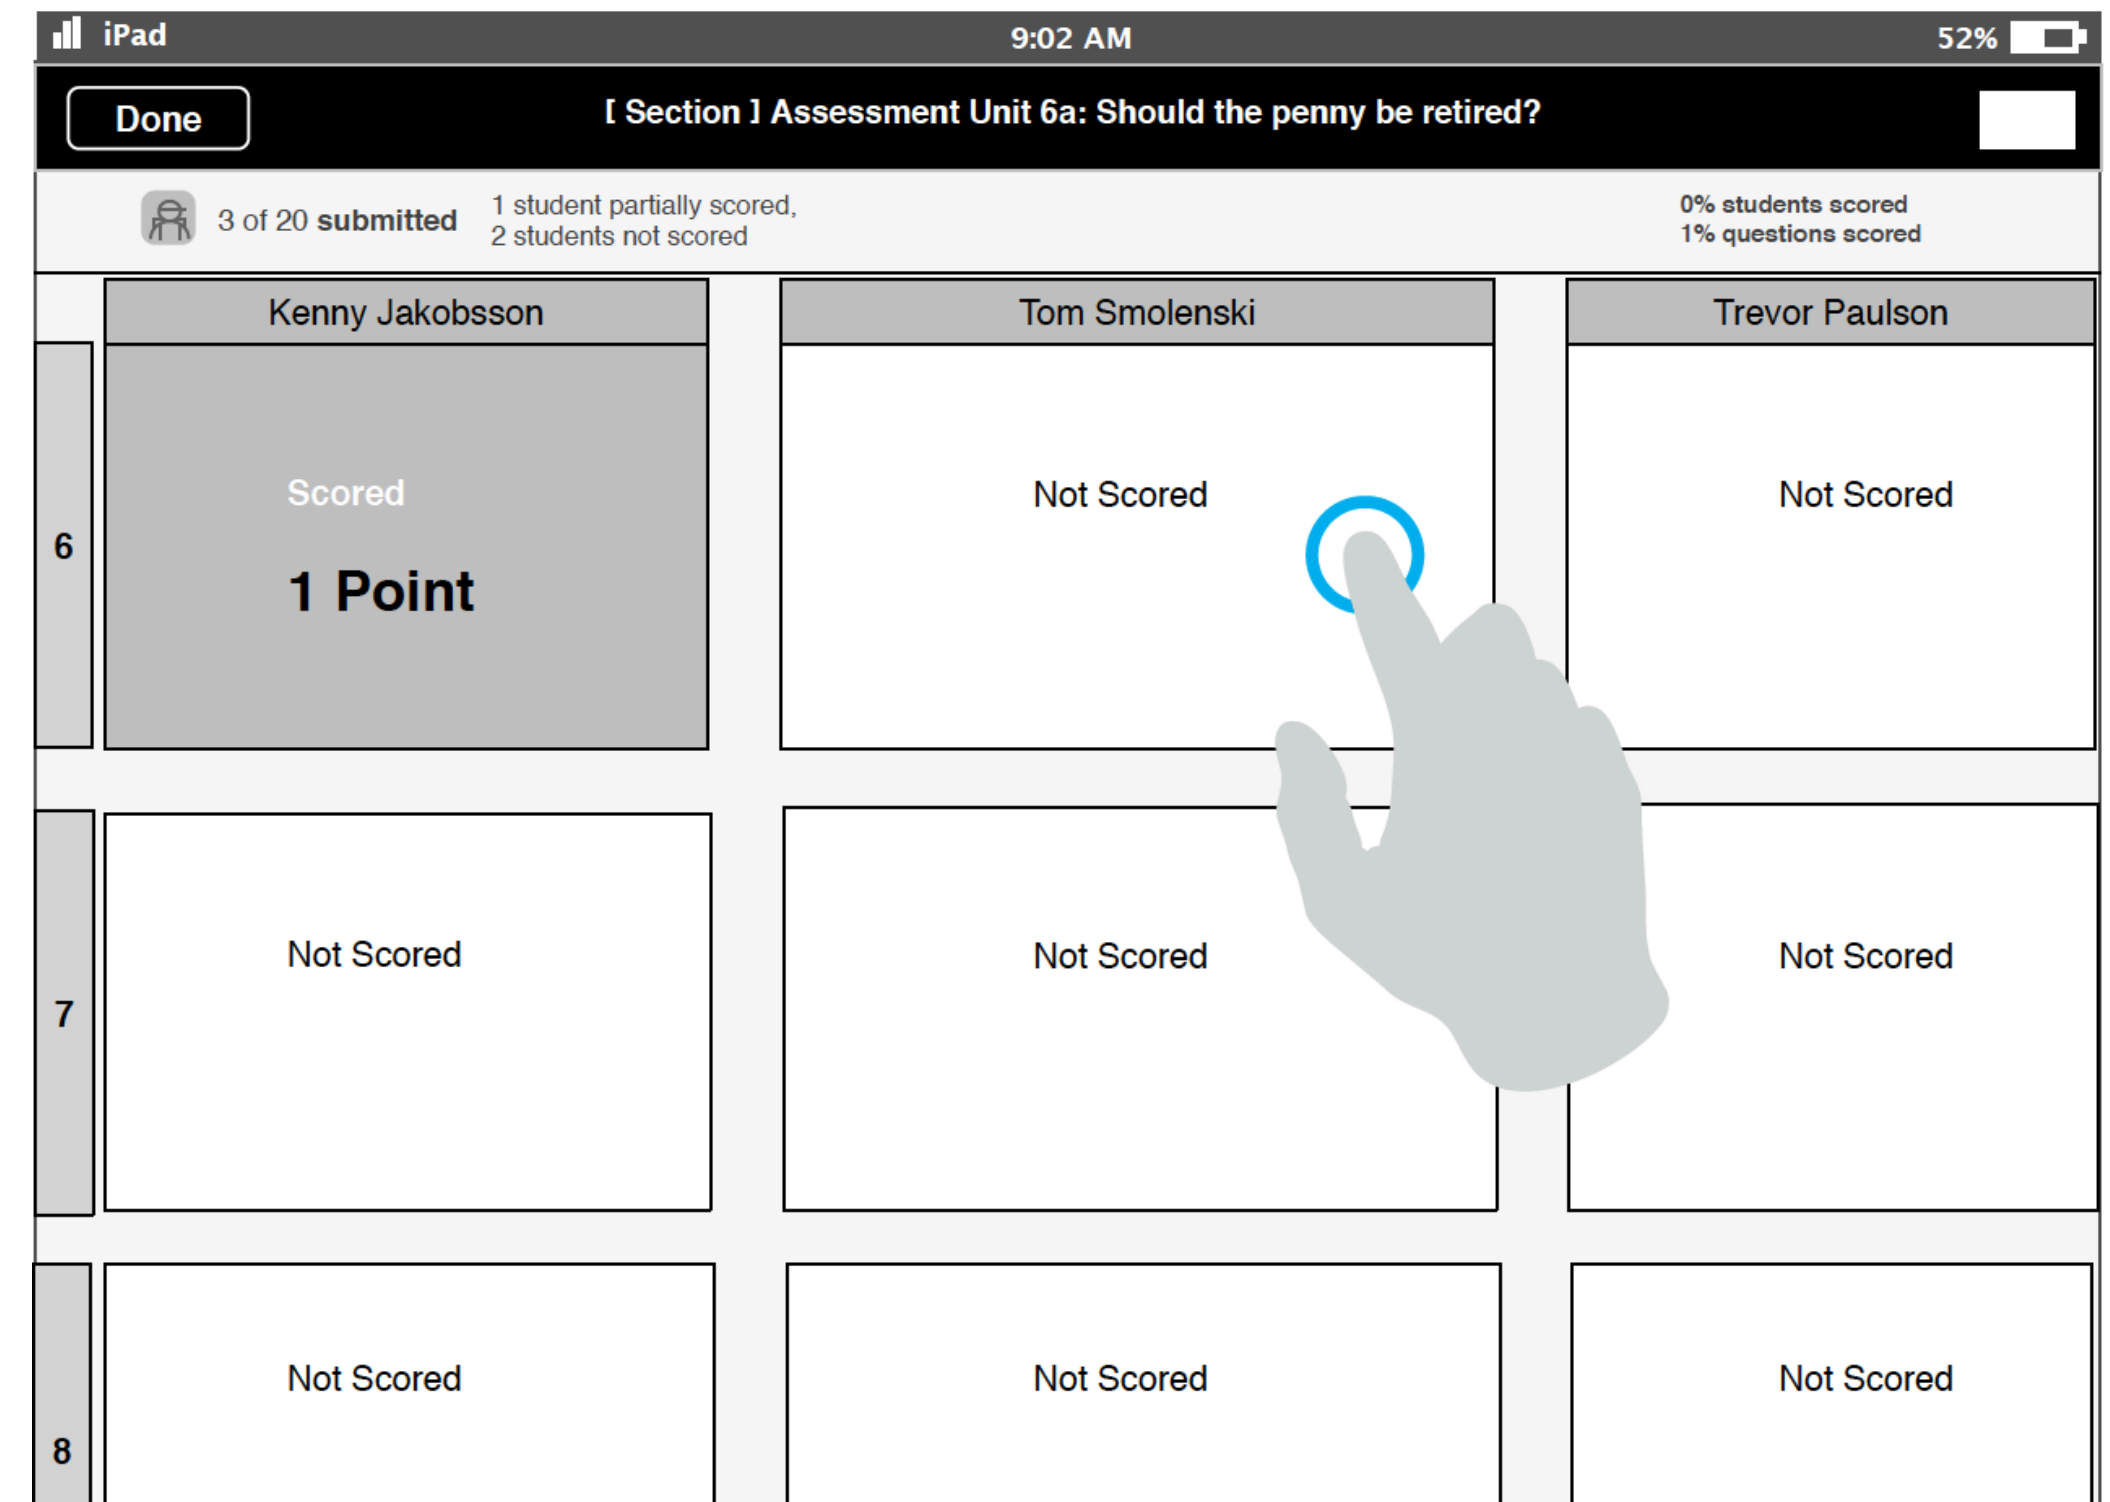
iPad 9:02 AM 52%

Done [ Section ] Assessment Unit 6a: Should the penny be retired?

3 of 20 submitted 1 student partially scored, 2 students not scored

0% students scored
1% questions scored

| | Kenny Jakobsson | Tom Smolenski | Trevor Paulson |
|---|---|---|---|
| 6 | Scored 1 Point | Not Scored | Not Scored |
| 7 | Not Scored | Not Scored | Not Scored |
| 8 | Not Scored | Not Scored | Not Scored |